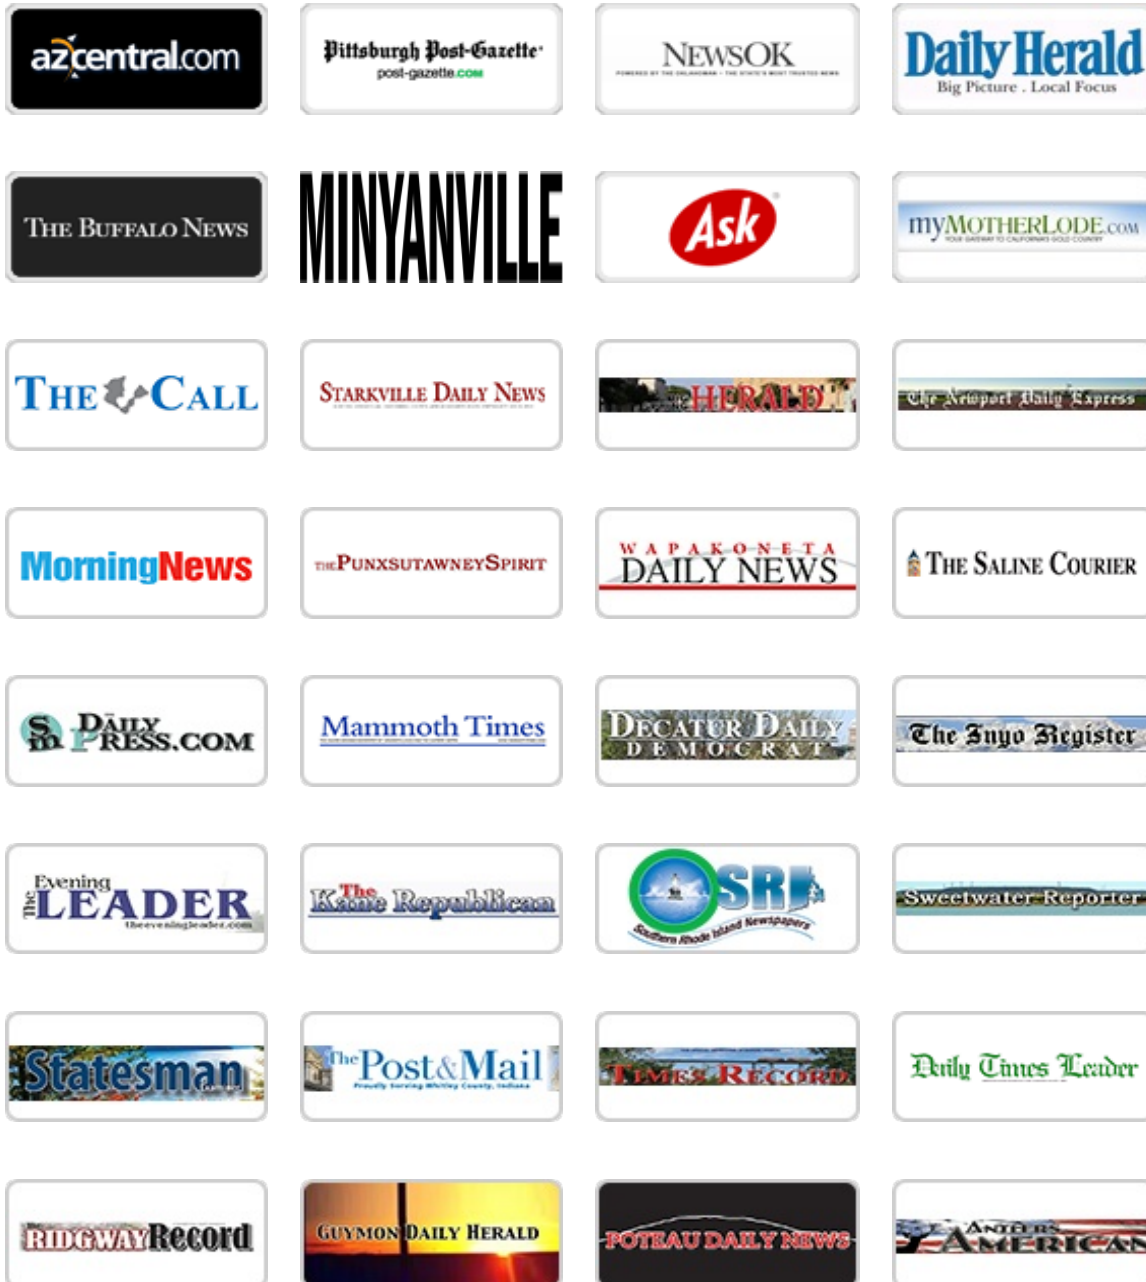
azcentral.com

Pittsburgh Post-Gazette
post-gazette.com

NewsOK

Daily Herald
Big Picture . Local Focus

The Buffalo News

MINYANVILLE

Ask

myMotherLode.com

The Call

Starkville Daily News

Herald

The Newport Daily Express

MorningNews

The Punxsutawney Spirit

Wapakoneta
Daily News

The Saline Courier

SM Daily Press.com

Mammoth Times

Decatur Daily
Democrat

The Inyo Register

The Evening Leader
theeveningleader.com

The Kane Republican

SRI
Southern Rhode Island Newspapers

Sweetwater Reporter

Statesman

The Post & Mail

Times Record

Daily Times Leader

Ridgway Record

Guymon Daily Herald

Poteau Daily News

Andrews American